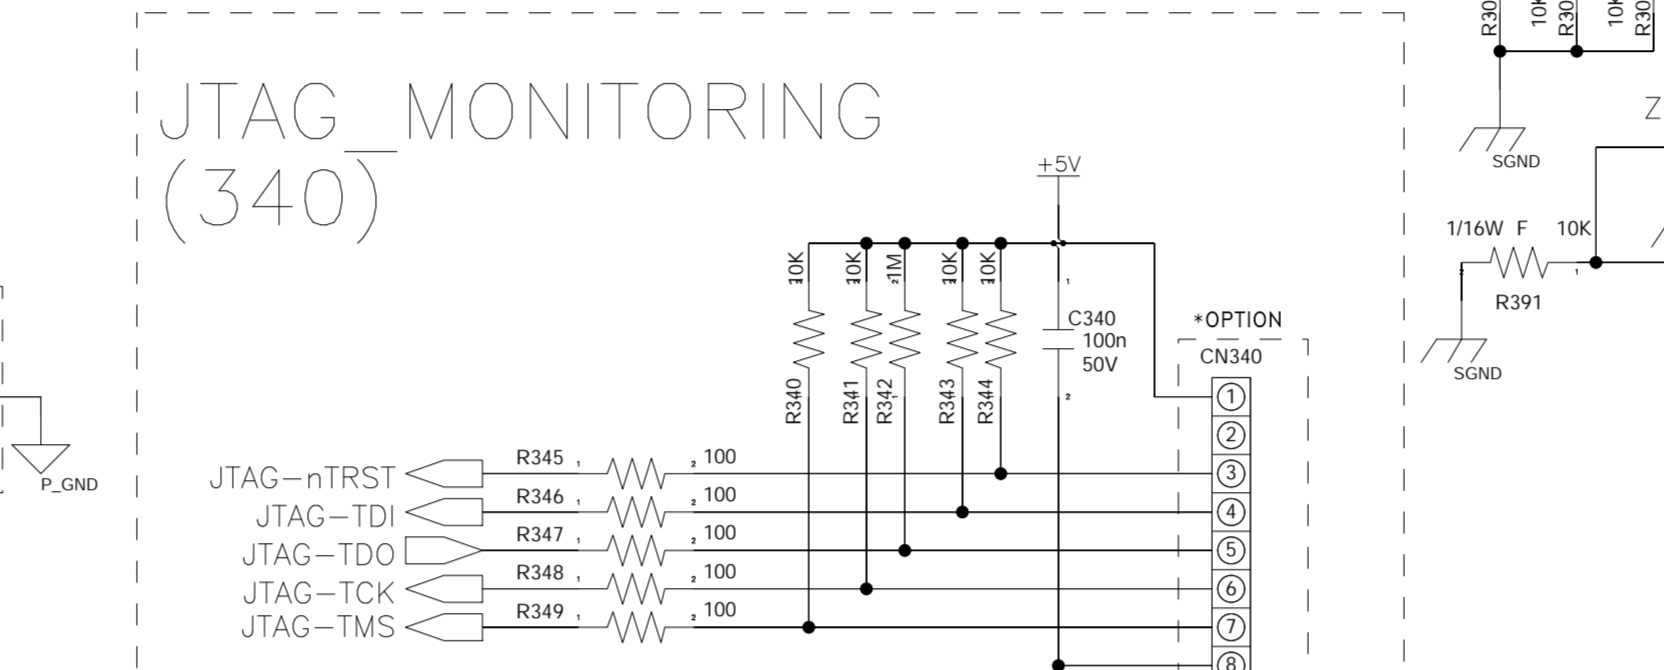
JTAG_MONITORING
(340)

+5V

10K 10K 1M 10K 10K

R340 R341 R342 R343 R344

C340
100n
50V

*OPTION
CN340

JTAG-nTRST
R345 100
JTAG-TDI
R346 100
JTAG-TDO
R347 100
JTAG-TCK
R348 100
JTAG-TMS
R349 100

1
2
3
4
5
6
7
8

P_GND

R30 10K R30 10K R30

SGND

Z

1/16W F 10K
R391

SGND